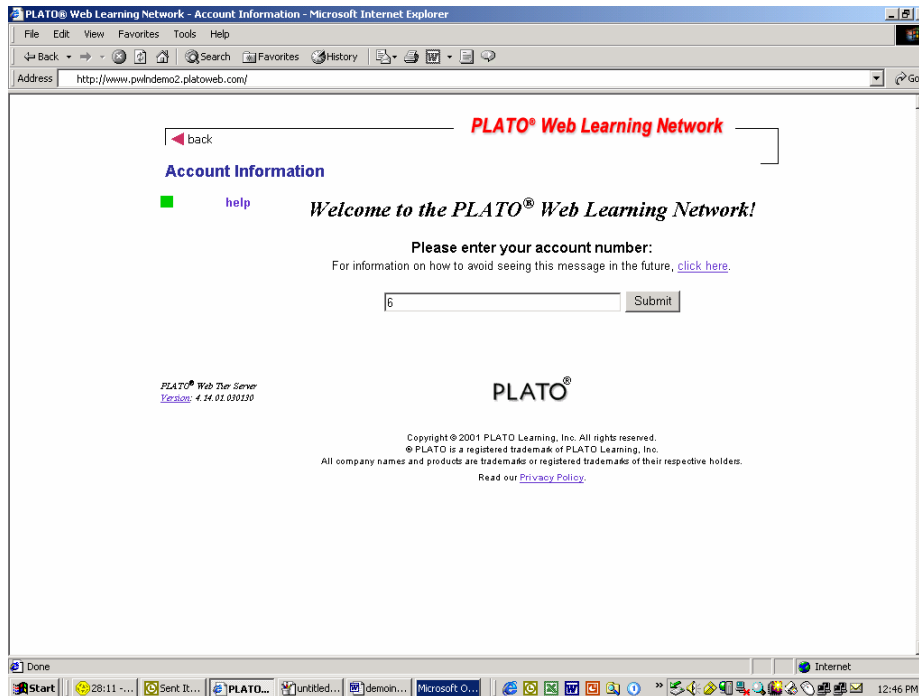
PLATO® Web Learning Network - Account Information - Microsoft Internet Explorer

File Edit View Favorites Tools Help

Back Search Favorites History

Address http://www.pwlndemo2.platoweb.com/

Go

back

PLATO® Web Learning Network

Account Information

help

Welcome to the PLATO® Web Learning Network!

Please enter your account number:

For information on how to avoid seeing this message in the future, click here.

6

Submit

PLATO® Web Tier Server
Version: 4.14.01.030130

PLATO®

Copyright © 2001 PLATO Learning, Inc. All rights reserved.
® PLATO is a registered trademark of PLATO Learning, Inc.
All company names and products are trademarks or registered trademarks of their respective holders.

Read our Privacy Policy.

Done

Internet

Start 28:11 -... Sent It... PLATO... untitled... demoin... Microsoft O...

12:46 PM